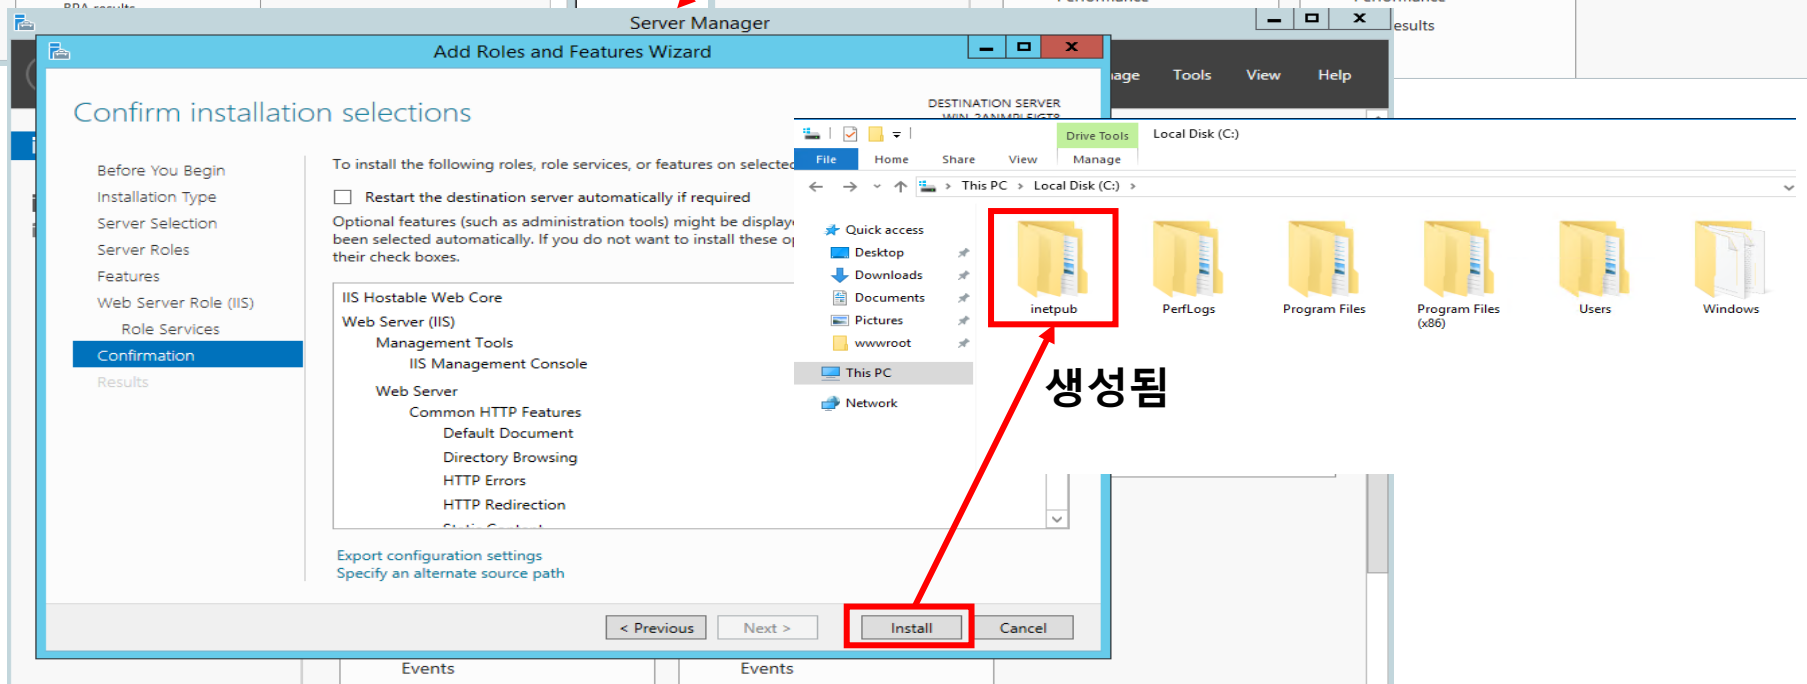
Server Manager

esults

age Tools View Help

Add Roles and Features Wizard

Confirm installation selections

DESTINATION SERVER

Before You Begin
Installation Type
Server Selection
Server Roles
Features
Web Server Role (IIS)
Role Services
Confirmation
Results

To install the following roles, role services, or features on selecte

Restart the destination server automatically if required

Optional features (such as administration tools) might be display been selected automatically. If you do not want to install these o their check boxes.

IIS Hostable Web Core
Web Server (IIS)
Management Tools
IIS Management Console
Web Server
Common HTTP Features
Default Document
Directory Browsing
HTTP Errors
HTTP Redirection

Export configuration settings
Specify an alternate source path

< Previous Next > Install Cancel

Events Events

Drive Tools Local Disk (C:)

File Home Share View Manage

This PC > Local Disk (C:) >

Quick access
Desktop
Downloads
Documents
Pictures
wwwroot
This PC
Network

inetpub
PerfLogs
Program Files
Program Files (x86)
Users
Windows

생성됨